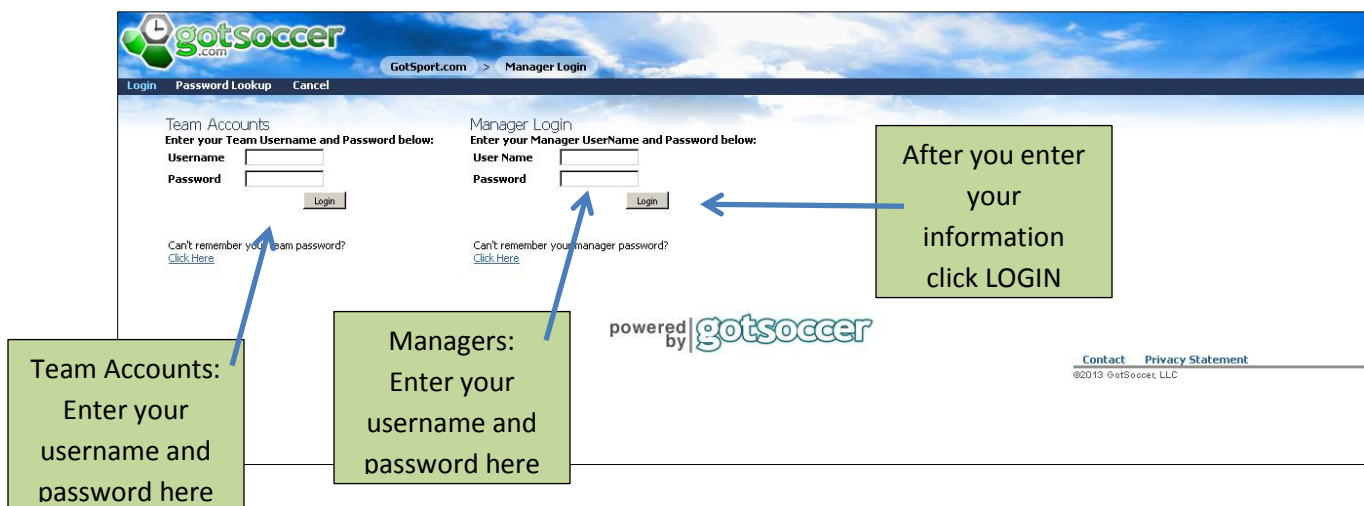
gotsoccer .com

GotSport.com > Manager Login

Login Password Lookup Cancel

Team Accounts
Enter your Team Username and Password below:
Username
Password
Login

Can't remember your team password?
Click Here

Manager Login
Enter your Manager UserName and Password below:
User Name
Password
Login

Can't remember your manager password?
Click Here

After you enter your information click LOGIN

powered by gotsoccer

Contact Privacy Statement
©2013 GotSoccer, LLC

Team Accounts: Enter your username and password here

Managers: Enter your username and password here